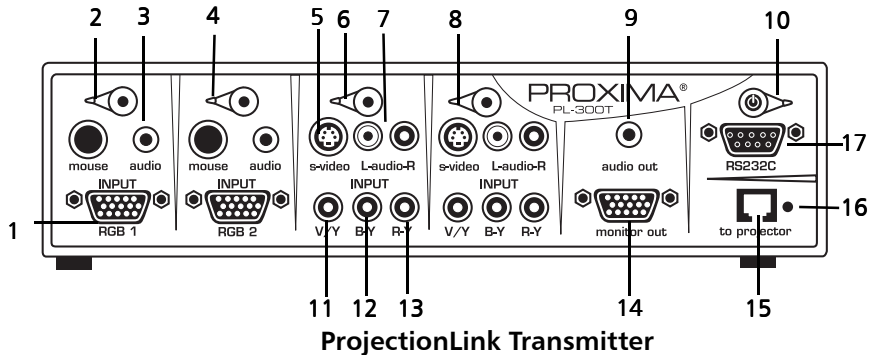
2 3 4 5 6 7 8 9 10

PROXIMA®
PL-300T

mouse audio mouse audio s-video L-audio-R s-video L-audio-R audio out

INPUT INPUT INPUT INPUT

RS232C

17

1

RGB 1 RGB 2 V/Y B-Y R-Y V/Y B-Y R-Y monitor out to projector

16

11 12 13 14 15

ProjectionLink Transmitter